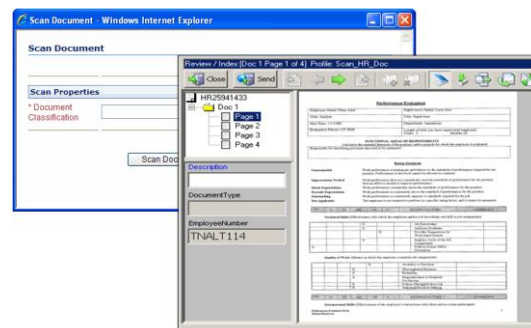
Scan Document - Windows Internet Explorer

Scan Document

Scan Properties

* Document Classification

Scan Doc

Review / Index [Doc 1 Page 1 of 4]: Profile: Scan_HR_Doc

Close

Send

HR25941433

Doc 1

Page 1

Page 2

Page 3

Page 4

Description

DocumentType

EmployeeNumber

TNALT114

Performance Evaluation

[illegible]